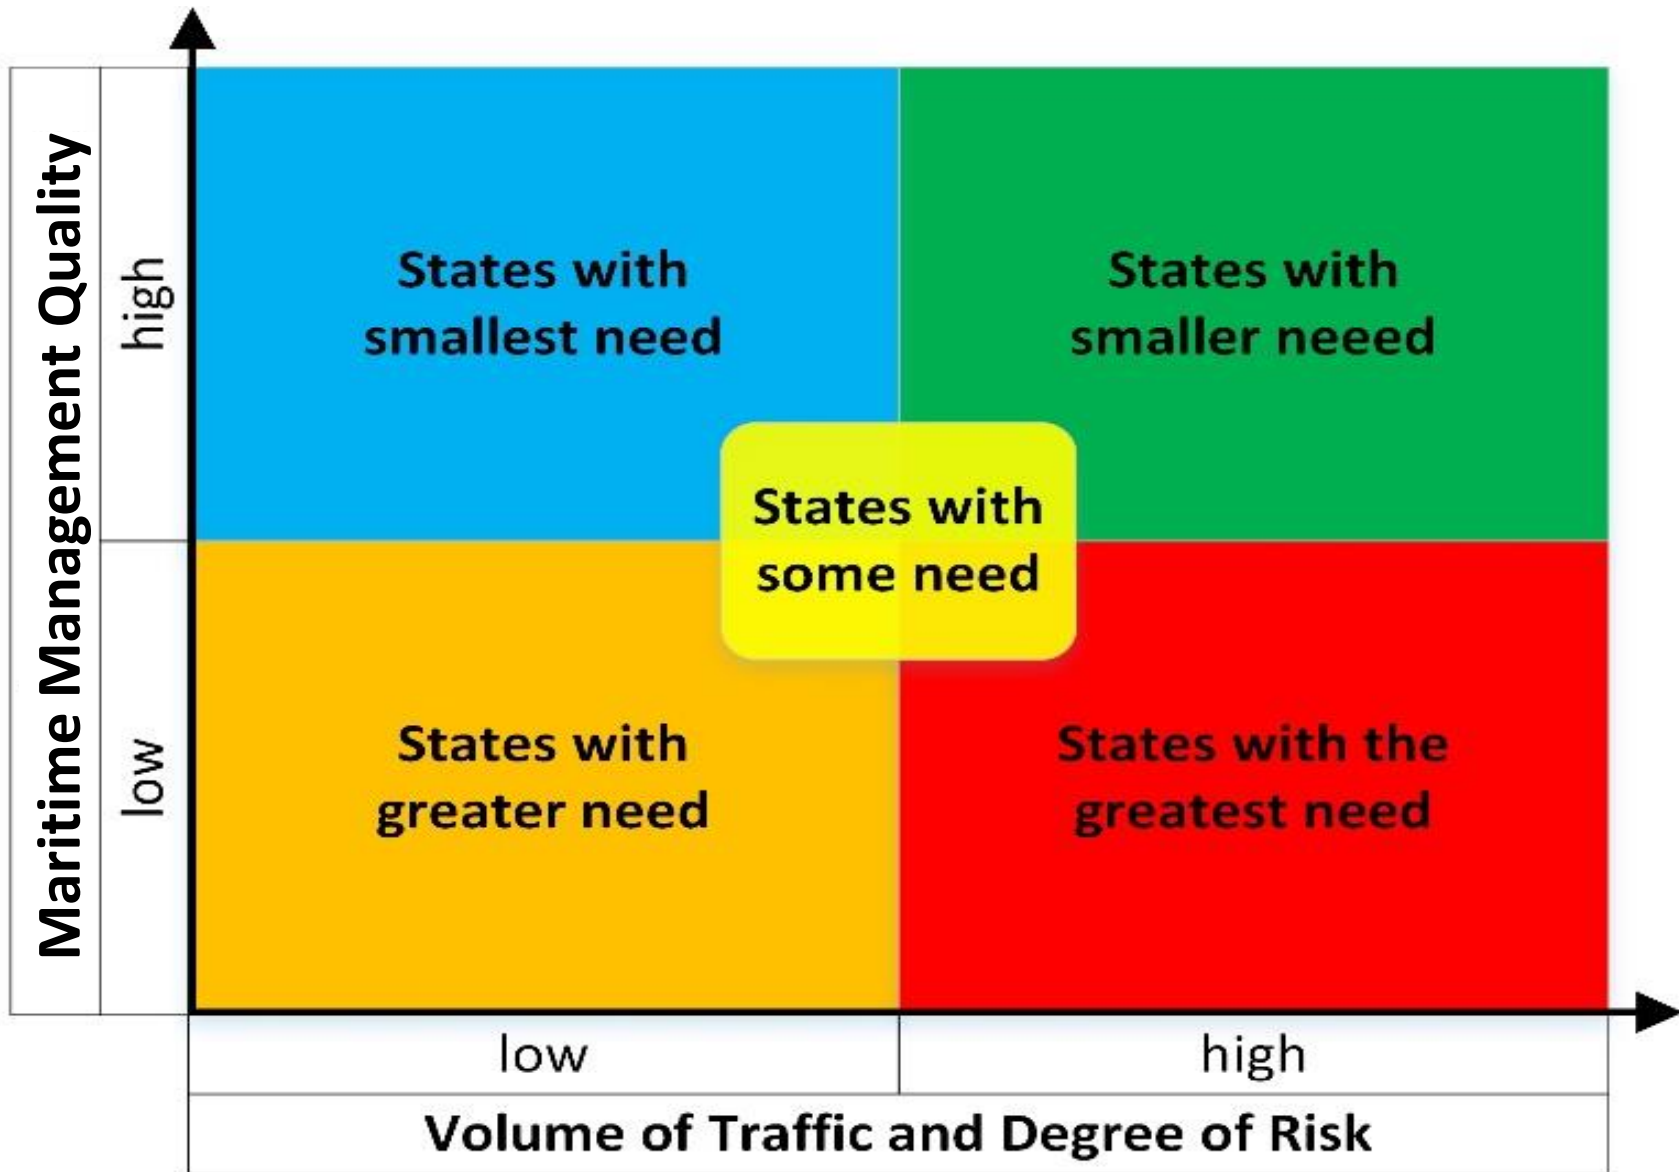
Maritime Management Quality

high

low

States with smallest need

States with smaller neeed

States with some need

States with greater need

States with the greatest need

low

high

Volume of Traffic and Degree of Risk